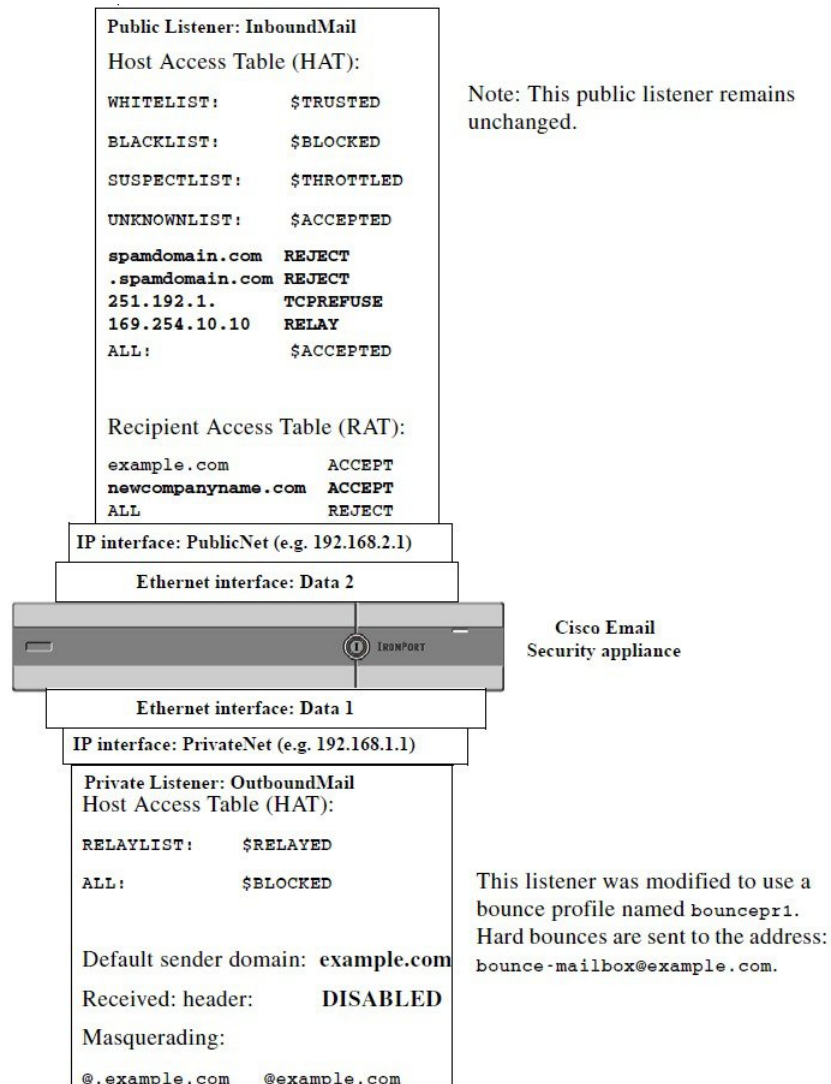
Public Listener: InboundMail

Host Access Table (HAT):

| | |
|---|---|
| WHITELIST: | $TRUSTED |
| BLACKLIST: | $BLOCKED |
| SUSPECTLIST: | $THROTTLED |
| UNKNOWNLIST: | $ACCEPTED |
| spamdomain.com | REJECT |
| .spamdomain.com | REJECT |
| 251.192.1. | TCPREFUSE |
| 169.254.10.10 | RELAY |
| ALL: | $ACCEPTED |

Recipient Access Table (RAT):

| | |
|---|---|
| example.com | ACCEPT |
| newcompanyname.com | ACCEPT |
| ALL | REJECT |

Note: This public listener remains unchanged.

IP interface: PublicNet (e.g. 192.168.2.1)

Ethernet interface: Data 2

IronPort

Cisco Email Security appliance

Ethernet interface: Data 1

IP interface: PrivateNet (e.g. 192.168.1.1)

Private Listener: OutboundMail

Host Access Table (HAT):

| | |
|---|---|
| RELAYLIST: | $RELAYED |
| ALL: | $BLOCKED |

Default sender domain: example.com

Received: header: DISABLED

Masquerading:

@.example.com @example.com

This listener was modified to use a bounce profile named bouncepr1. Hard bounces are sent to the address: bounce-mailbox@example.com.